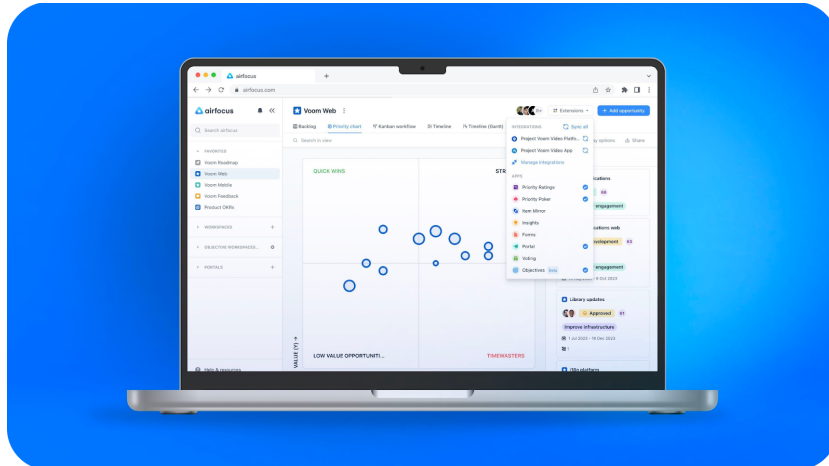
airfocus
airfocus.com

airfocus
Search airfocus
FAVORITES
Voom Roadmap
Voom Web
Voom Mobile
Voom Feedback
Product OKRs
WORKSPACES
OBJECTIVE WORKSPACES
PORTALS
Help & resources

Voom Web
Backlog
Priority chart
Kanban workflow
Timeline
Timeline (Gantt)
Search in view
Extensions
+ Add opportunity
QUICK WINS
STR
LOW VALUE OPPORTUNITI...
TIMEWASTERS
VALUE (Y)

INTEGRATIONS
Sync all
Project Voom Video Platfo...
Project Voom Video App
Manage integrations
APPS
Priority Ratings
Priority Poker
Item Mirror
Insights
Forms
Portal
Voting
Objectives Beta

options
Share
ications
engagement
ications web
evelopment
engagement
Library updates
Approved
Improve infrastructure
1 Jul 2023 - 10 Dec 2023
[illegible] platform